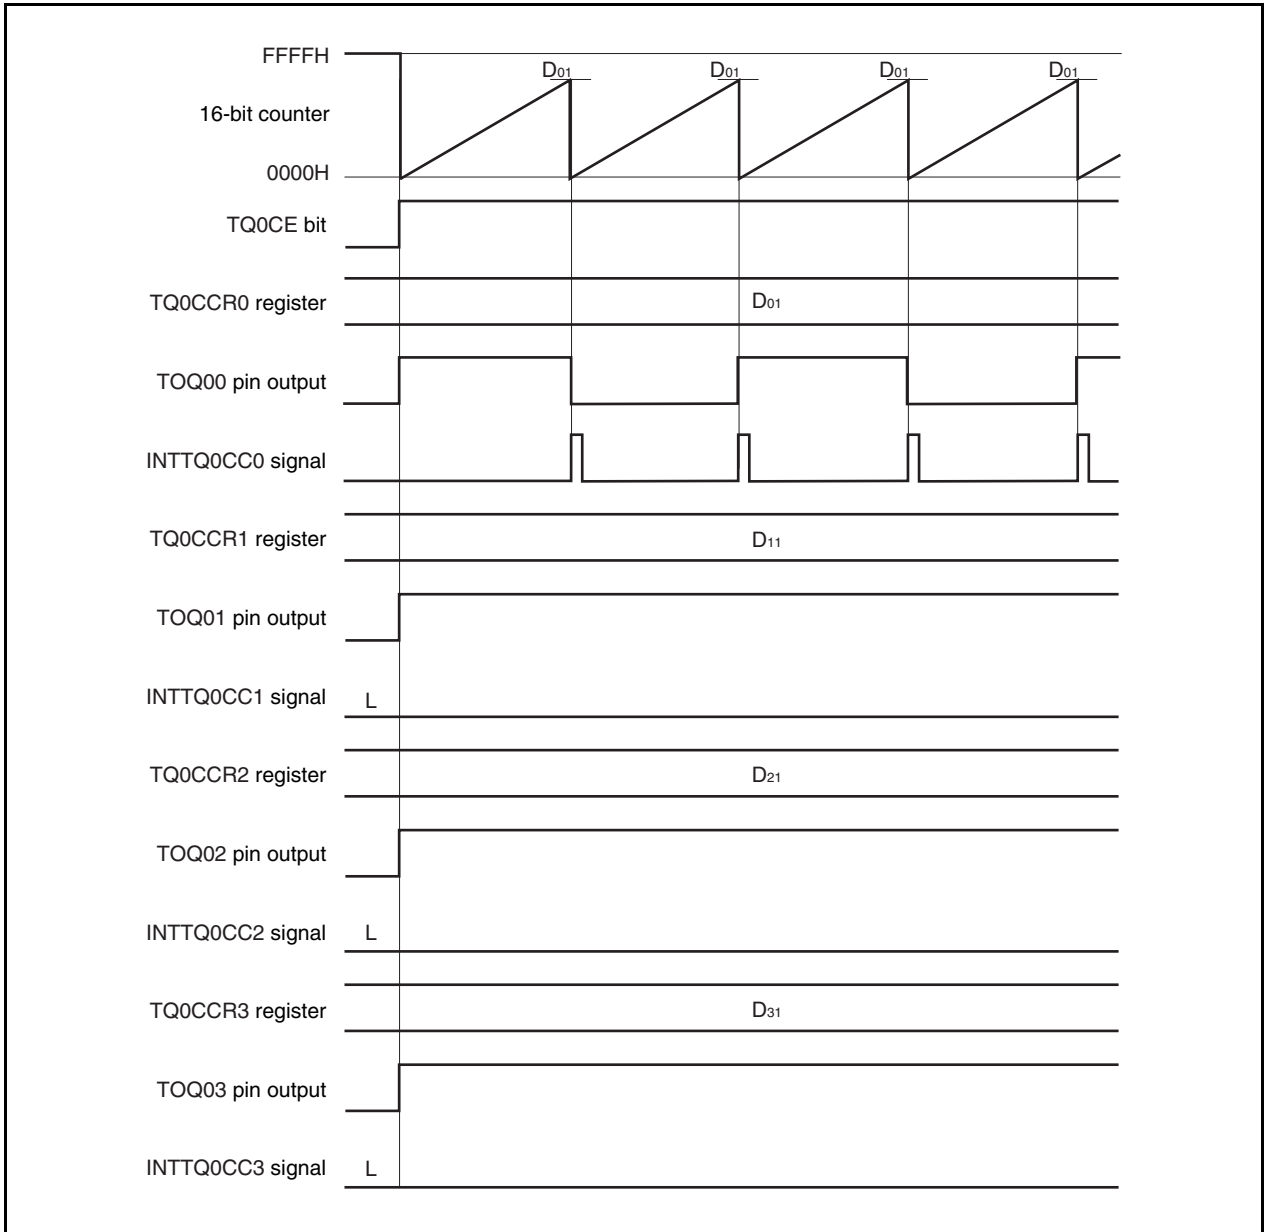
FFFFH

16-bit counter

0000H

$D_{01}$ $D_{01}$ $D_{01}$ $D_{01}$

TQ0CE bit

TQ0CCR0 register

$D_{01}$

TOQ00 pin output

INTTQ0CC0 signal

TQ0CCR1 register

$D_{11}$

TOQ01 pin output

INTTQ0CC1 signal

L

TQ0CCR2 register

$D_{21}$

TOQ02 pin output

INTTQ0CC2 signal

L

TQ0CCR3 register

$D_{31}$

TOQ03 pin output

INTTQ0CC3 signal

L